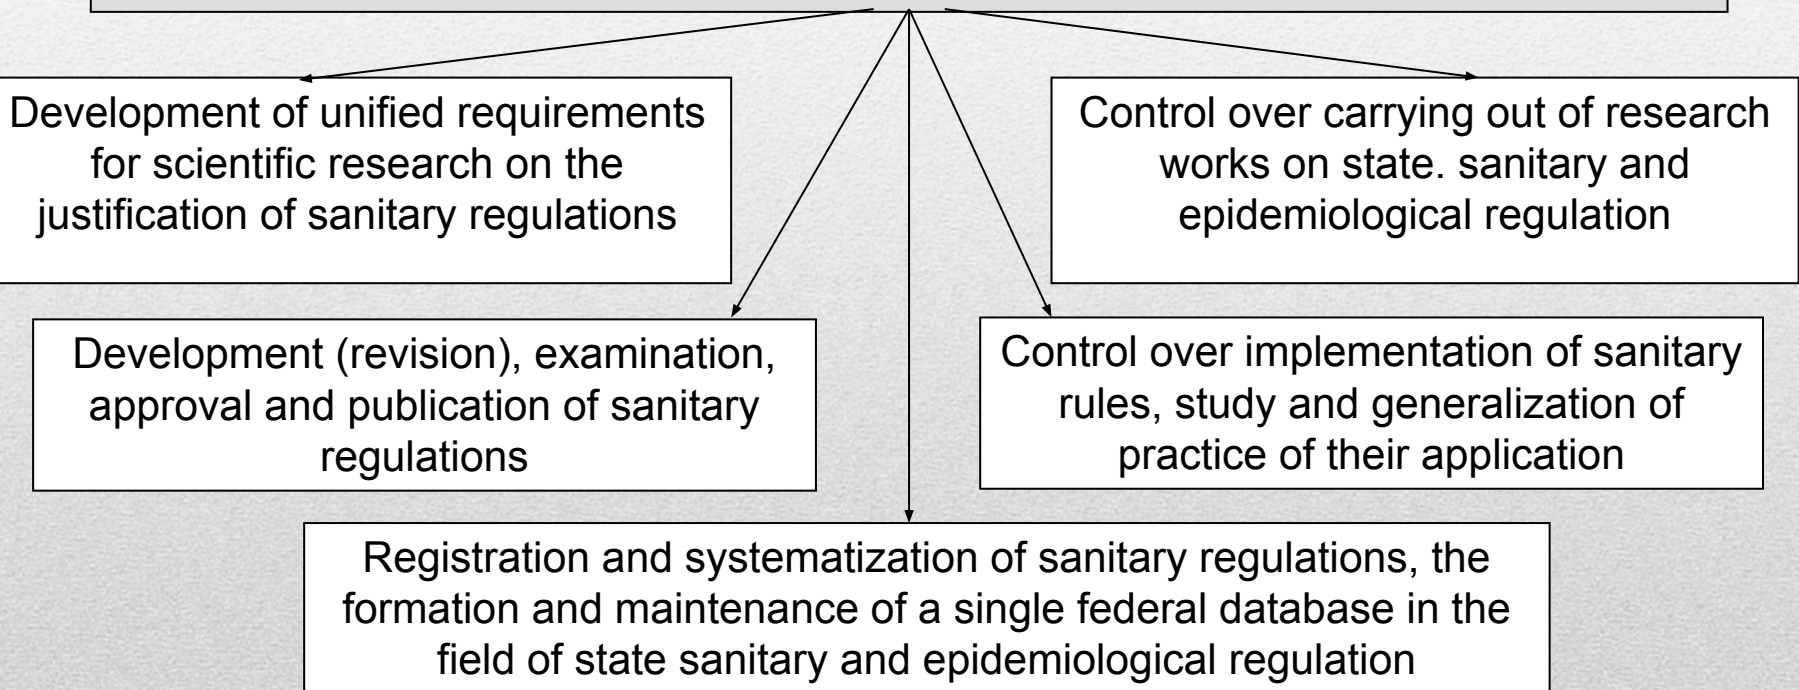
Development of unified requirements for scientific research on the justification of sanitary regulations

Control over carrying out of research works on state. sanitary and epidemiological regulation

Development (revision), examination, approval and publication of sanitary regulations

Control over implementation of sanitary rules, study and generalization of practice of their application

Registration and systematization of sanitary regulations, the formation and maintenance of a single federal database in the field of state sanitary and epidemiological regulation